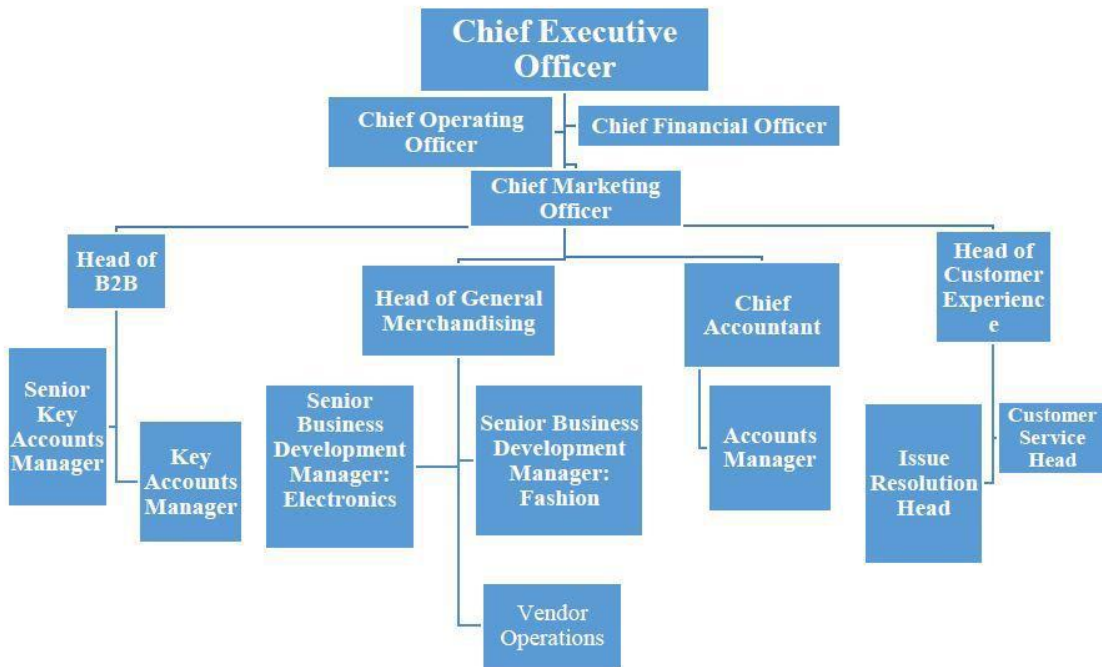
Chief Executive Officer

Chief Operating Officer

Chief Financial Officer

Chief Marketing Officer

Head of B2B

Head of General Merchandising

Chief Accountant

Head of Customer Experienc e

Senior Key Accounts Manager

Key Accounts Manager

Senior Business Development Manager: Electronics

Senior Business Development Manager: Fashion

Accounts Manager

Issue Resolution Head

Customer Service Head

Vendor Operations